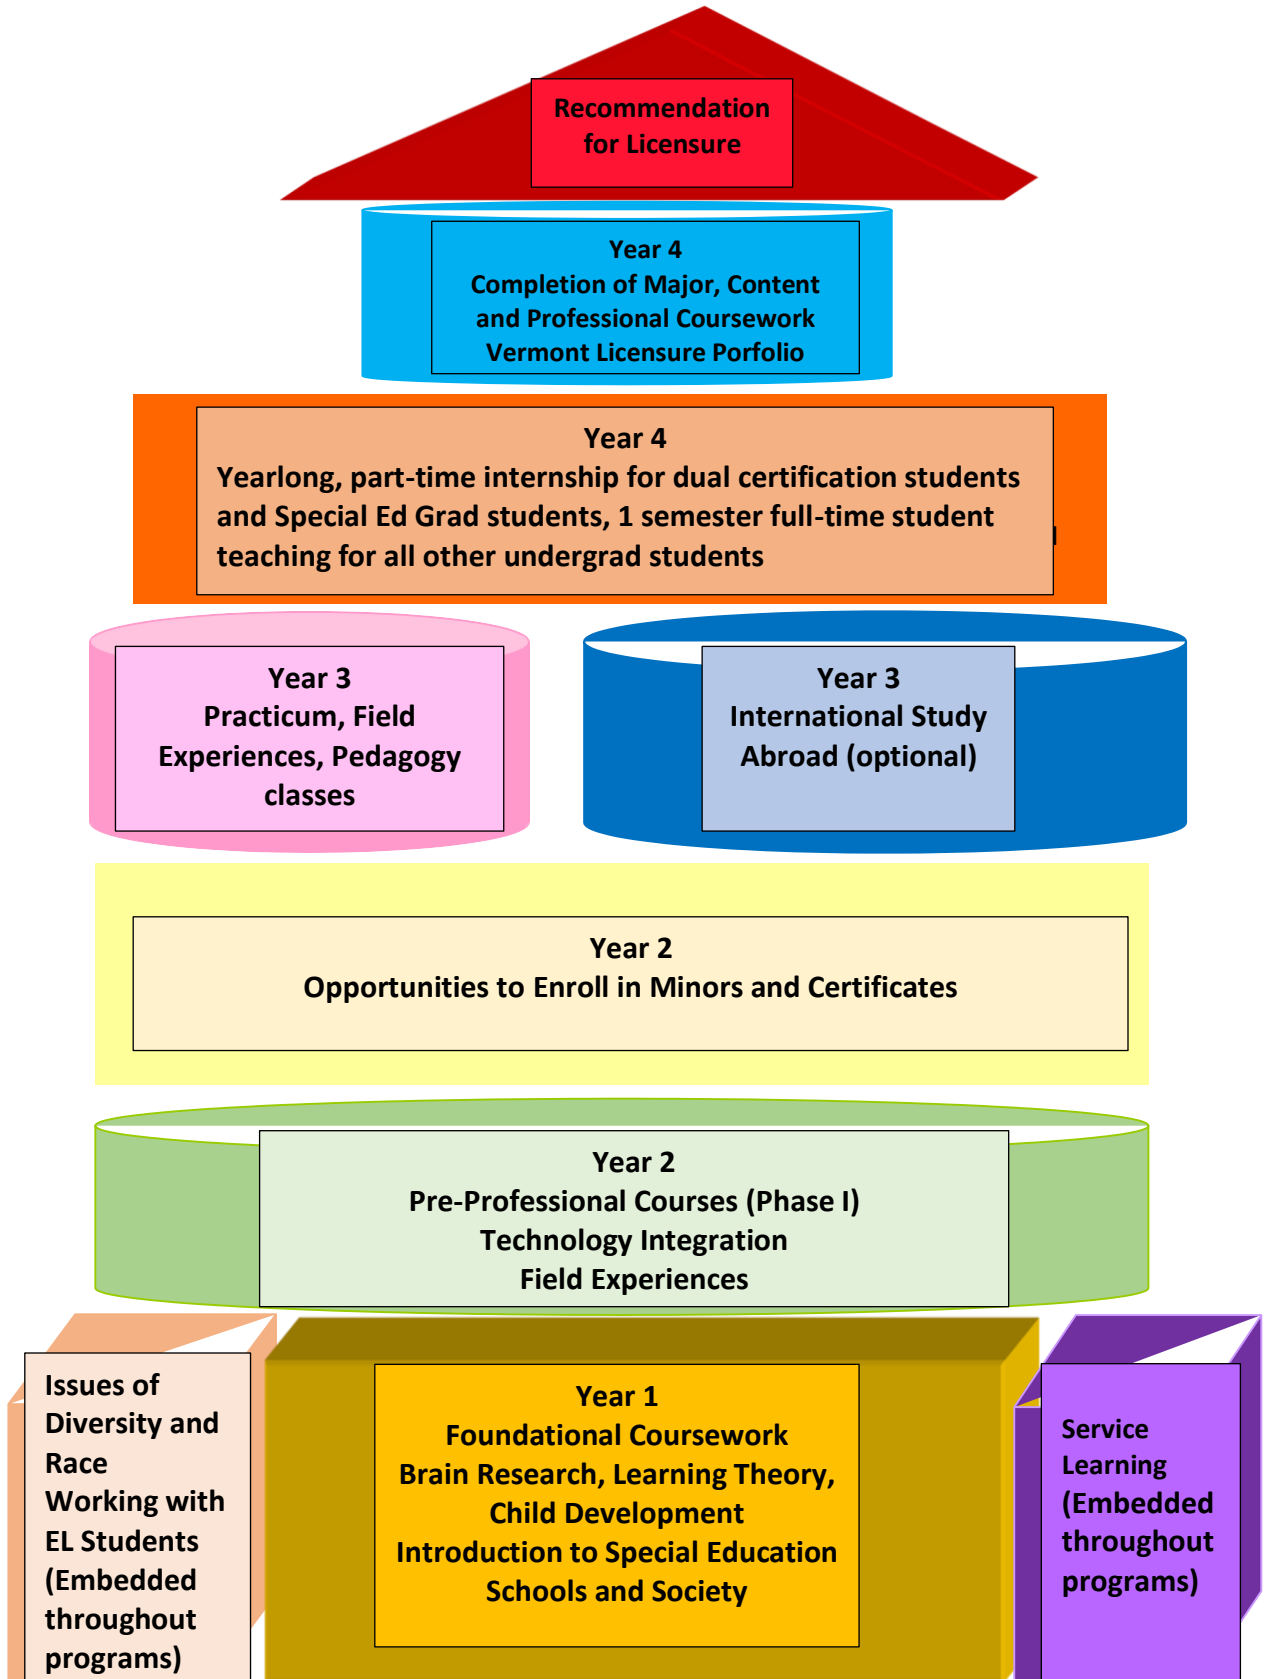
Recommendation for Licensure

Year 4
Completion of Major, Content and Professional Coursework
Vermont Licensure Porfolio

Year 4
Yearlong, part-time internship for dual certification students and Special Ed Grad students, 1 semester full-time student teaching for all other undergrad students

Year 3
Practicum, Field Experiences, Pedagogy classes

Year 3
International Study Abroad (optional)

Year 2
Opportunities to Enroll in Minors and Certificates

Year 2
Pre-Professional Courses (Phase I)
Technology Integration
Field Experiences

Issues of Diversity and Race
Working with EL Students
(Embedded throughout programs)

Year 1
Foundational Coursework
Brain Research, Learning Theory, Child Development
Introduction to Special Education
Schools and Society

Service Learning
(Embedded throughout programs)